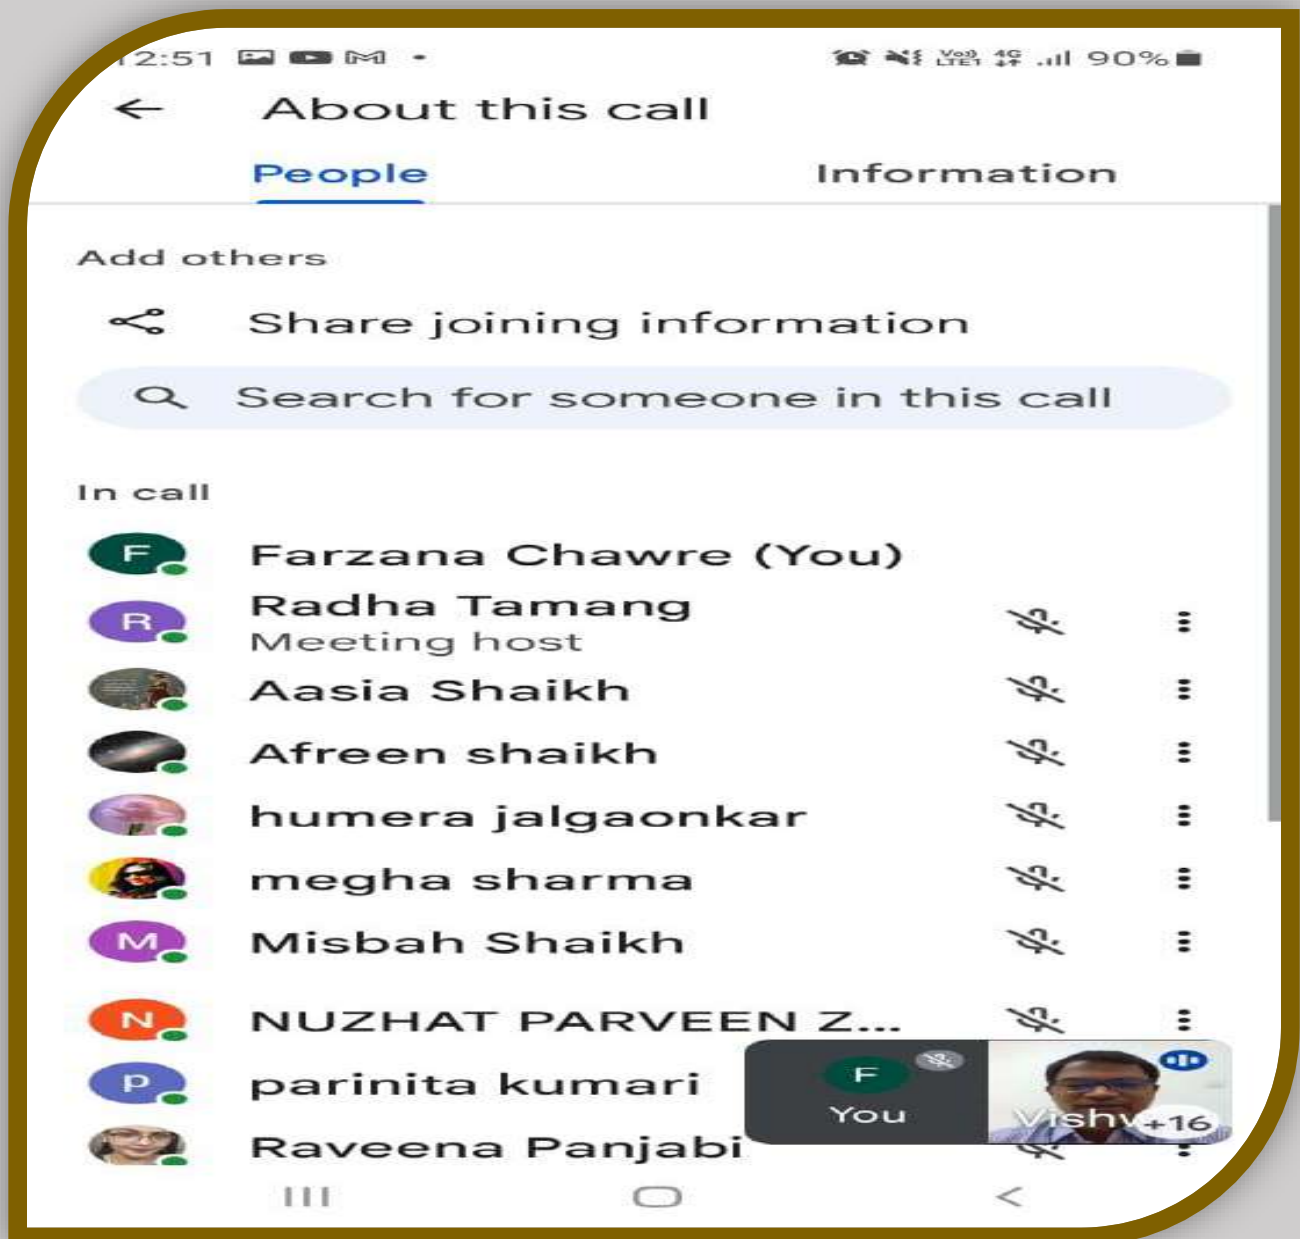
12:51 • 90%

About this call

People Information

Add others

Share joining information

Search for someone in this call

In call

F Farzana Chawre (You)

R Radha Tamang
Meeting host

Aasia Shaikh

Afreen shaikh

humera jalgaonkar

megha sharma

M Misbah Shaikh

N NUZHAT PARVEEN Z...

p parinita kumari

Raveena Panjabi

F
You

Vishv +16